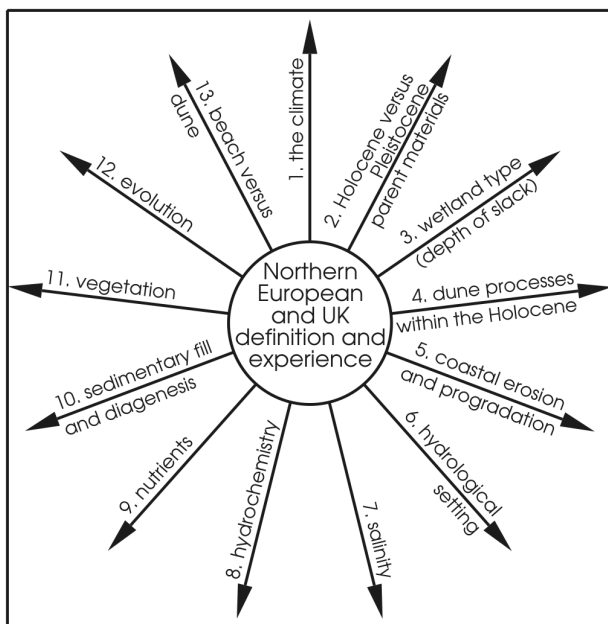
Northern European and UK definition and experience

1. the climate

2. Holocene versus Pleistocene parent materials

3. wetland type (depth of slack)

4. dune processes within the Holocene

5. coastal erosion and progradation

6. hydrological setting

7. salinity

8. hydrochemistry

9. nutrients

10. sedimentary fill and diagenesis

11. vegetation

12. evolution

13. beach versus dune